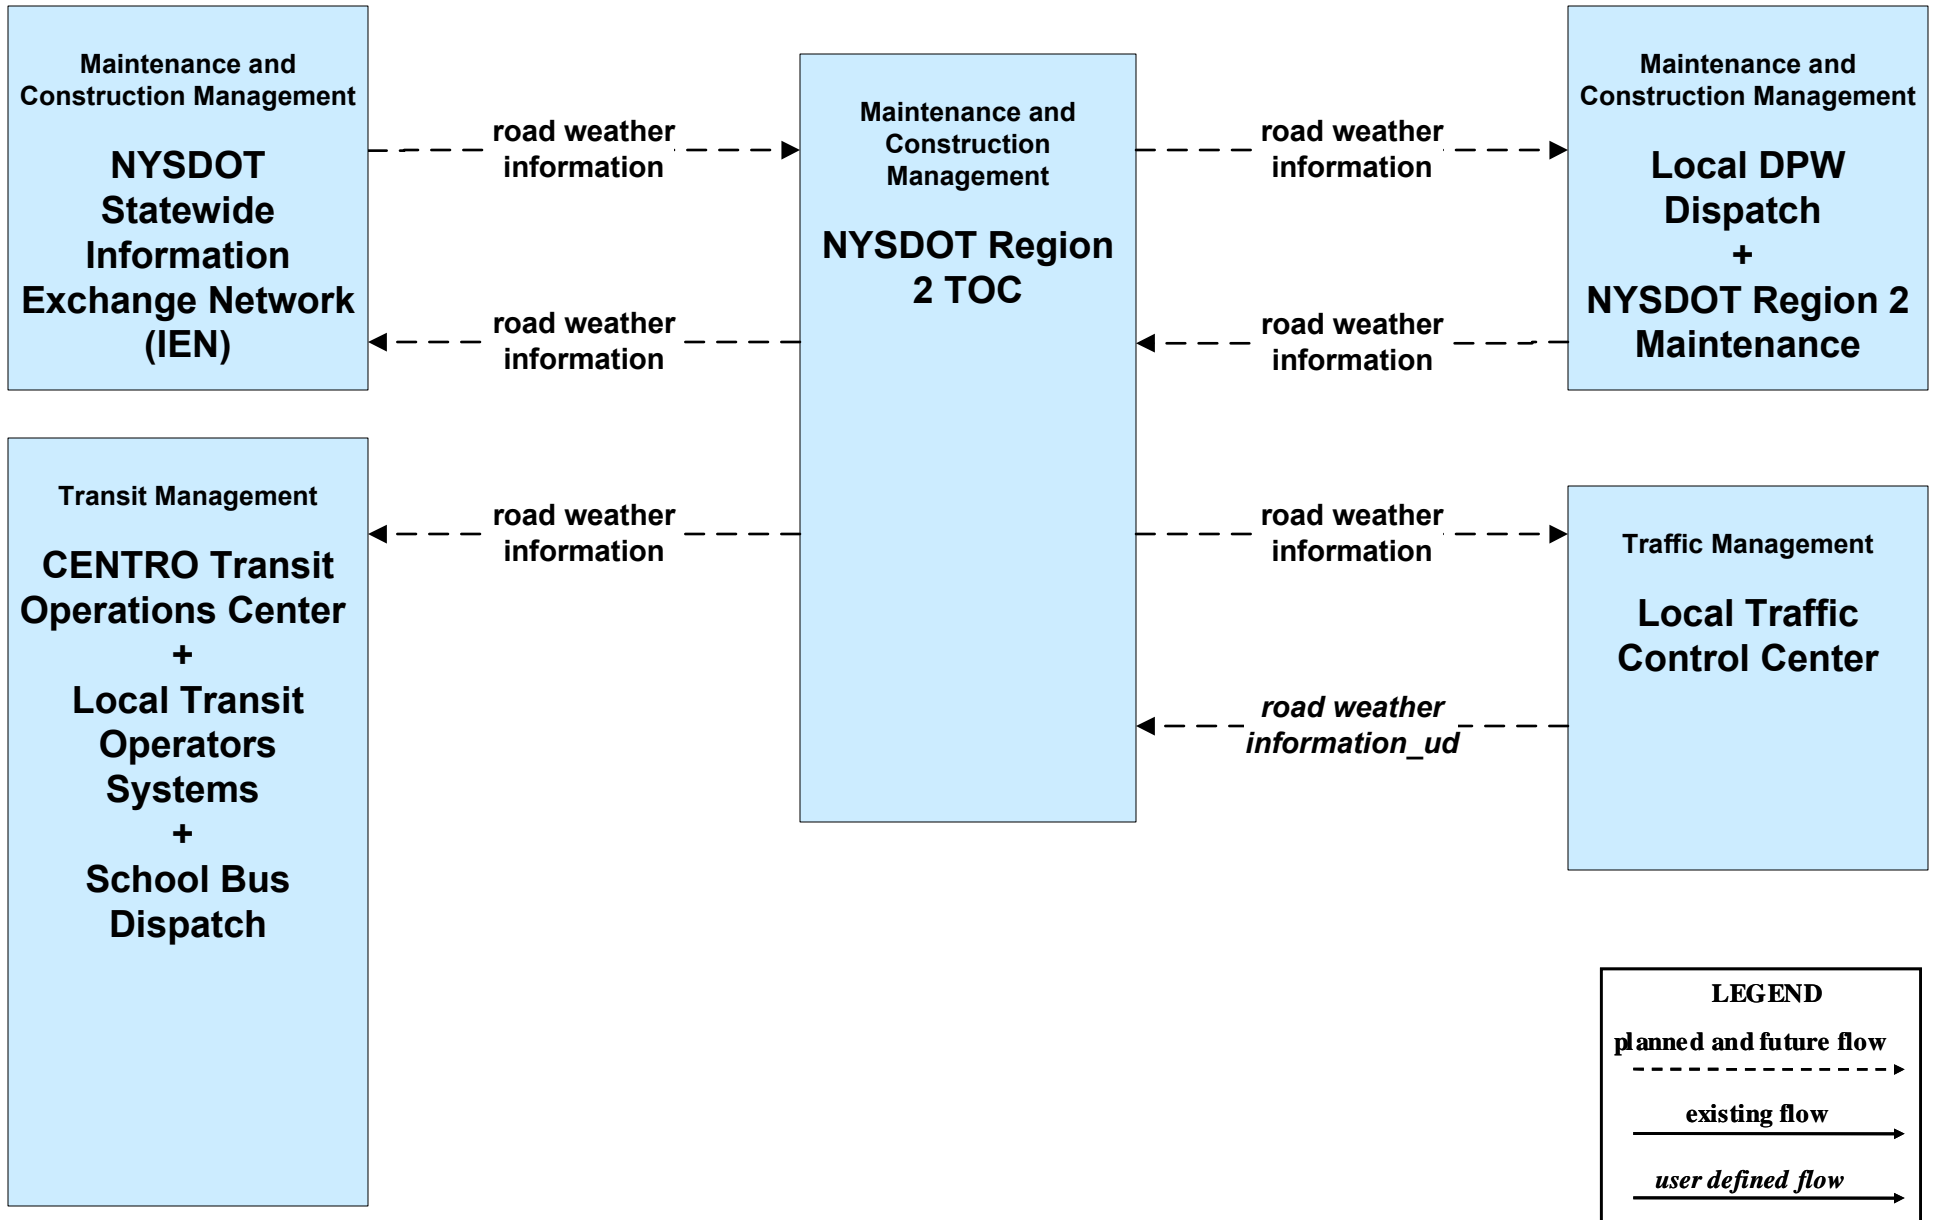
Maintenance and Construction Management

NYSDOT Statewide Information Exchange Network (IEN)

road weather information

road weather information

Maintenance and Construction Management

NYSDOT Region 2 TOC

road weather information

road weather information

Maintenance and Construction Management

Local DPW Dispatch + NYSDOT Region 2 Maintenance

Transit Management

CENTRO Transit Operations Center + Local Transit Operators Systems + School Bus Dispatch

road weather information

road weather information

Traffic Management

Local Traffic Control Center

road weather information_ud

LEGEND

planned and future flow

existing flow

user defined flow